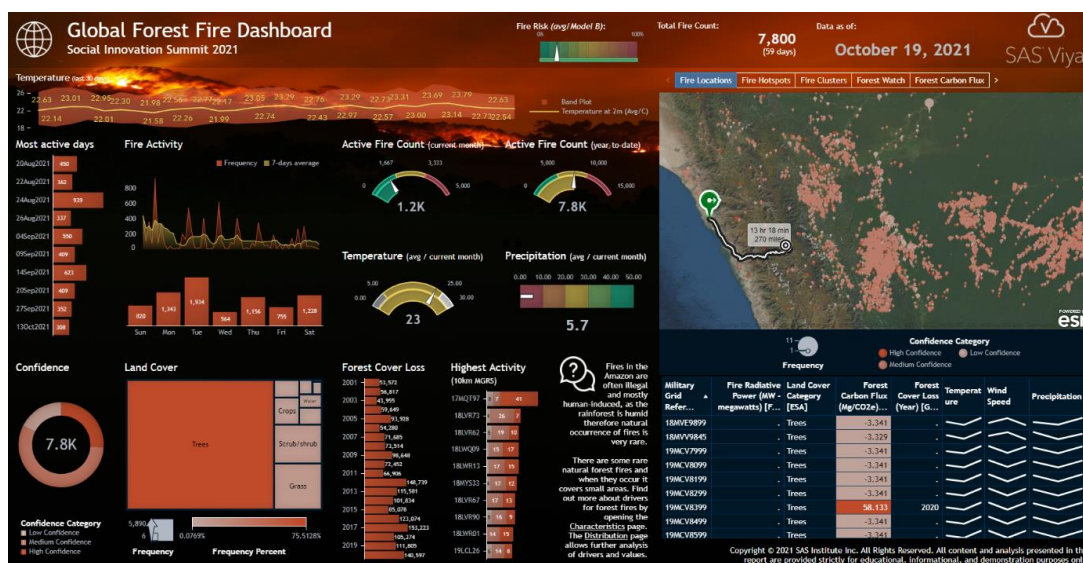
Global Forest Fire Dashboard
Social Innovation Summit 2021

Fire Risk (avg/Model B):
0% 100%

Total Fire Count:
7,800
(59 days)

Data as of:
October 19, 2021

SAS Viya

Temperature (last 30 days)
26 –
22 –
18 –
22.63 23.01 22.95 22.30 21.98 22.56 22.77 22.17 23.05 23.29 22.76 23.29 22.73 23.31 23.69 23.79 22.63
22.14 22.18 22.10 22.26 21.99 22.74 22.43 22.97 22.57 23.00 23.14 22.73 22.54
Band Plot
Temperature at 2m (Avg/C)

Fire Locations | Fire Hotspots | Fire Clusters | Forest Watch | Forest Carbon Flux

Most active days
20Aug2021 450
22Aug2021 362
24Aug2021 939
26Aug2021 337
04Sep2021 550
09Sep2021 409
14Sep2021 673
20Sep2021 409
27Sep2021 352
13Oct2021 308

Fire Activity
Frequency 7-days average
800
600
400
200
0
820 1,343 1,934 564 1,156 755 1,228
Sun Mon Tue Wed Thu Fri Sat

Active Fire Count (current month)
1,667 3,333
0 5,000
1.2K

Active Fire Count (year-to-date)
5,000 10,000
0 15,000
7.8K

Temperature (avg / current month)
5.00 25.00
0.00 30.00
23

Precipitation (avg / current month)
0.00 10.00 20.00 30.00 40.00 50.00
5.7

13 hr 18 min
270 miles

11
1
Frequency

Confidence Category
High Confidence
Low Confidence
Medium Confidence

Confidence
7.8K
Confidence Category
Low Confidence
Medium Confidence
High Confidence

Land Cover
Trees
Crops
Water
Scrub/shrub
Grass
5,890
6
Frequency
0.0769%
75.5128%
Frequency Percent

Forest Cover Loss
2001 53,972
56,817
2003 43,995
59,649
2005 93,938
54,280
2007 71,685
73,514
2009 98,648
72,452
2011 66,936
140,739
2013 115,581
101,834
2015 85,078
123,074
2017 153,223
105,274
2019 111,805
140,597

Highest Activity
(10km MGRS)
17MQT97 7 41
18LVR73 26
18LVR62 19
18LWQ09 15 17
18LWR13 17 15
18MYS33 17 12
18LVR67 17 12
18LVR90 16
18LWR01 14 15
19LCL26 14 6

Fires in the Amazon are often illegal and mostly human-induced, as the rainforest is humid therefore natural occurrence of fires is very rare.

There are some rare natural forest fires and when they occur it covers small areas. Find out more about drivers for forest fires by opening the Characteristics page. The Distribution page allows further analysis of drivers and values.

| Military Grid Refer... | Fire Radiative Power (MW - megawatts) [F... | Land Cover Category [ESA] | Forest Carbon Flux (Mg/CO2e)... | Forest Cover Loss (Year) [G... | Temperature | Wind Speed | Precipitation |
|---|---|---|---|---|---|---|---|
| 19MVE9899 | . | Trees | -3.341 | . | | | |
| 19MVV9845 | . | Trees | -3.329 | . | | | |
| 19MCV7999 | . | Trees | -3.341 | . | | | |
| 19MCV8099 | . | Trees | -3.341 | . | | | |
| 19MCV8199 | . | Trees | -3.341 | . | | | |
| 19MCV8299 | . | Trees | -3.341 | . | | | |
| 19MCV8399 | . | Trees | 58.133 | 2020 | | | |
| 19MCV8499 | . | Trees | -3.341 | . | | | |
| 19MCV8599 | . | Trees | -3.341 | . | | | |

Copyright © 2021 SAS Institute Inc. All Rights Reserved. All content and analysis presented in th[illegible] report are provided strictly for educational, informational, and demonstration purposes onl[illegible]